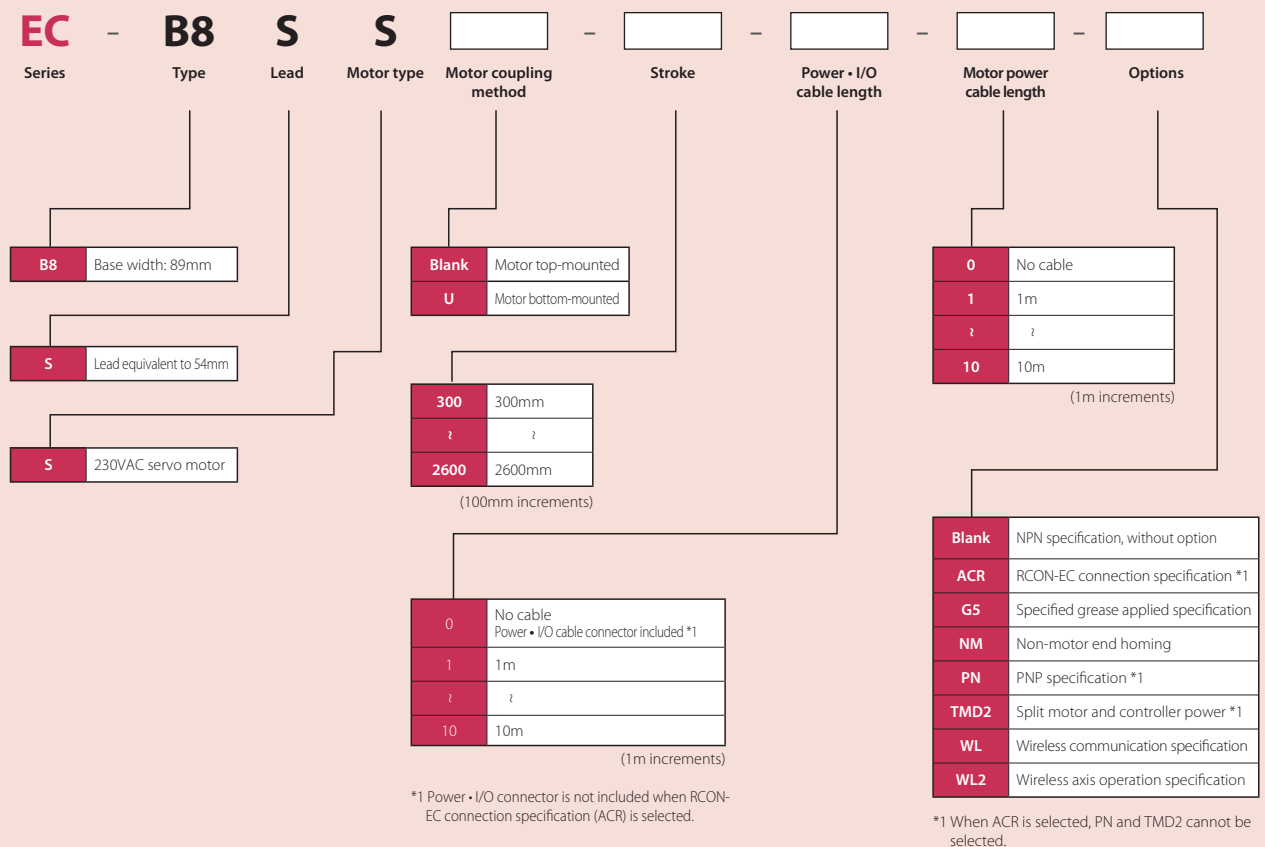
EC – B8 S S [ ] – [ ] – [ ] – [ ] – [ ]

Series Type Lead Motor type Motor coupling method Stroke Power • I/O cable length Motor power cable length Options

| B8 | Base width: 89mm |
|---|---|

| S | Lead equivalent to 54mm |
|---|---|

| S | 230VAC servo motor |
|---|---|

| Blank | Motor top-mounted |
|---|---|
| U | Motor bottom-mounted |

| 300 | 300mm |
|---|---|
| ~ | ~ |
| 2600 | 2600mm |

(100mm increments)

| 0 | No cable Power • I/O cable connector included *1 |
|---|---|
| 1 | 1m |
| ~ | ~ |
| 10 | 10m |

(1m increments)

*1 Power • I/O connector is not included when RCON-EC connection specification (ACR) is selected.

| 0 | No cable |
|---|---|
| 1 | 1m |
| ~ | ~ |
| 10 | 10m |

(1m increments)

| Blank | NPN specification, without option |
|---|---|
| ACR | RCON-EC connection specification *1 |
| G5 | Specified grease applied specification |
| NM | Non-motor end homing |
| PN | PNP specification *1 |
| TMD2 | Split motor and controller power *1 |
| WL | Wireless communication specification |
| WL2 | Wireless axis operation specification |

*1 When ACR is selected, PN and TMD2 cannot be selected.